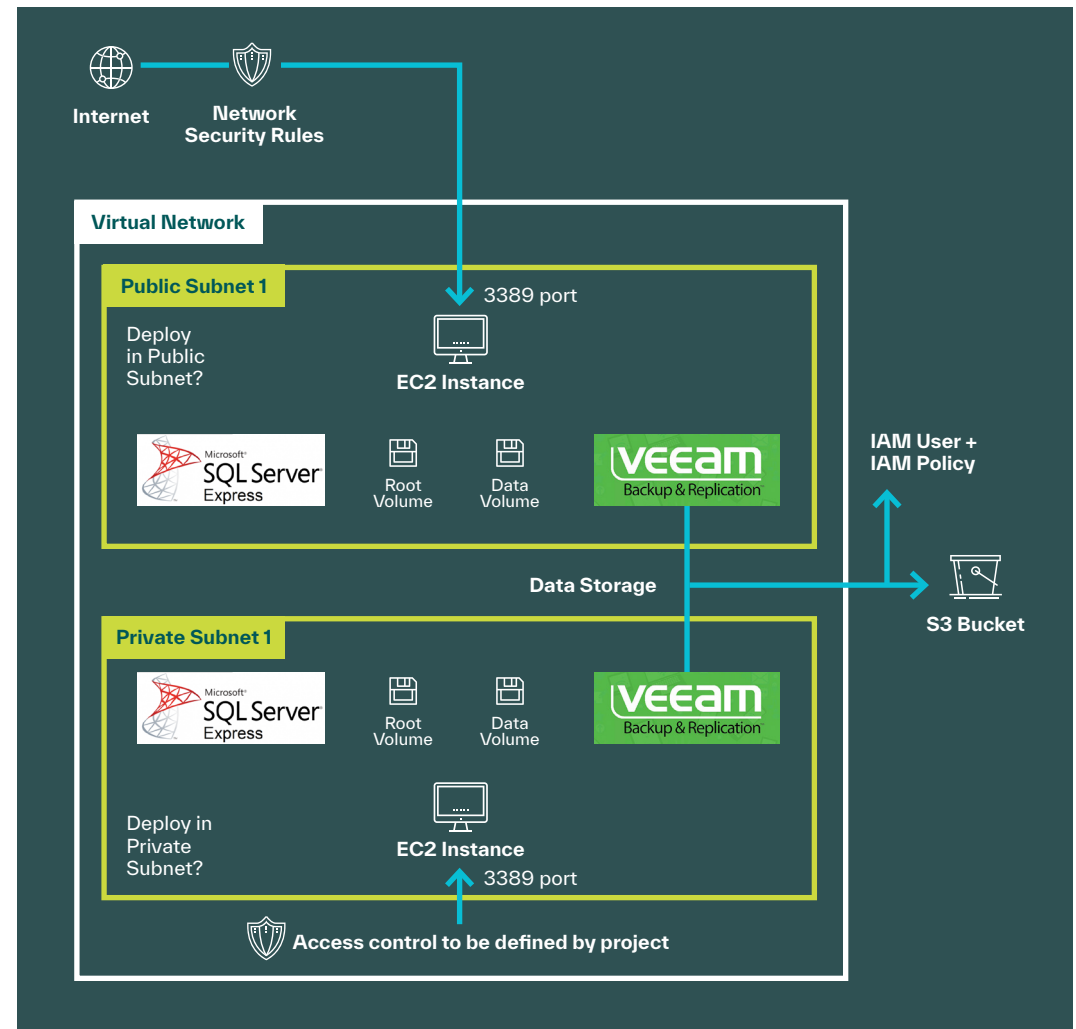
Internet

Network Security Rules

Virtual Network

Public Subnet 1

3389 port

Deploy in Public Subnet?

EC2 Instance

Microsoft SQL Server Express

Root Volume

Data Volume

VEEAM Backup & Replication

IAM User + IAM Policy

Data Storage

S3 Bucket

Private Subnet 1

Microsoft SQL Server Express

Root Volume

Data Volume

VEEAM Backup & Replication

Deploy in Private Subnet?

EC2 Instance

3389 port

Access control to be defined by project